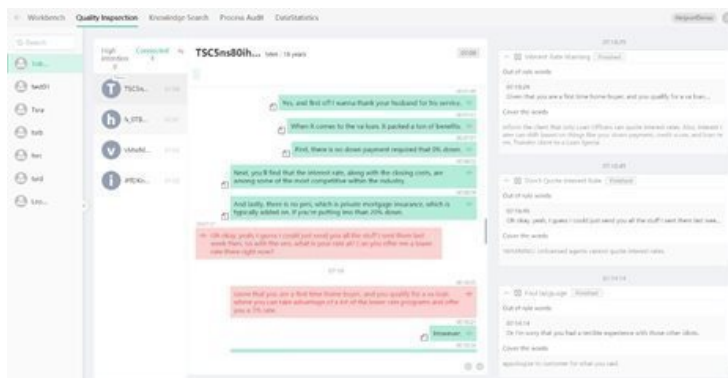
Workbench Quality Inspection Knowledge Search Process Audit DataStatistics

Q Search

tsb...

twd01

Tea

tsb

her

tet

Lnc...

High Intention Connected

TSC5ns80ih... Male / 18 years

TSC5n...

h_0TB...

vbAofd...

iRfDKl...

Yes, and first of I wanna thank your husband for his service.

When it comes to the va loan, it packed a ton of benefits.

First, there is no down payment required that 0% down.

Next, you'll find that the interest rate, along with the closing costs, are among some of the most competitive within the industry.

And lastly, there is no pmi, which is private mortgage insurance, which is typically added on, if you're putting less than 20% down.

Oh okay, yeah, I guess I could just send you all the stuff I sent them last week then, so with the zero, what is your rate at? I-as you offer me a lower rate there right now?

Given that you are a first time home buyer, and you qualify for a va loan, where you can take advantage of a lot of the lower rate programs and offer you a 3% rate.

Interest Rate Warning Finished

Out of rule words

Given that you are a first time home buyer, and you qualify for a va loan...

Cover the words

Inform the client that only Loan Officers can quote interest rates. Also, interest rates can shift based on things like your down payment, credit score, and loan term, etc. Transfer client to a Loan Agent.

Don't Quote Interest Rate Finished

Out of rule words

Oh okay, yeah, I guess I could just send you all the stuff I sent them last wee...

Cover the words

WARNING: Unlicensed agents cannot quote interest rates.

Foul language Finished

Out of rule words

Oh I'm sorry that you had a terrible experience with those other idiots.

Cover the words

apologize to customer for what you said.